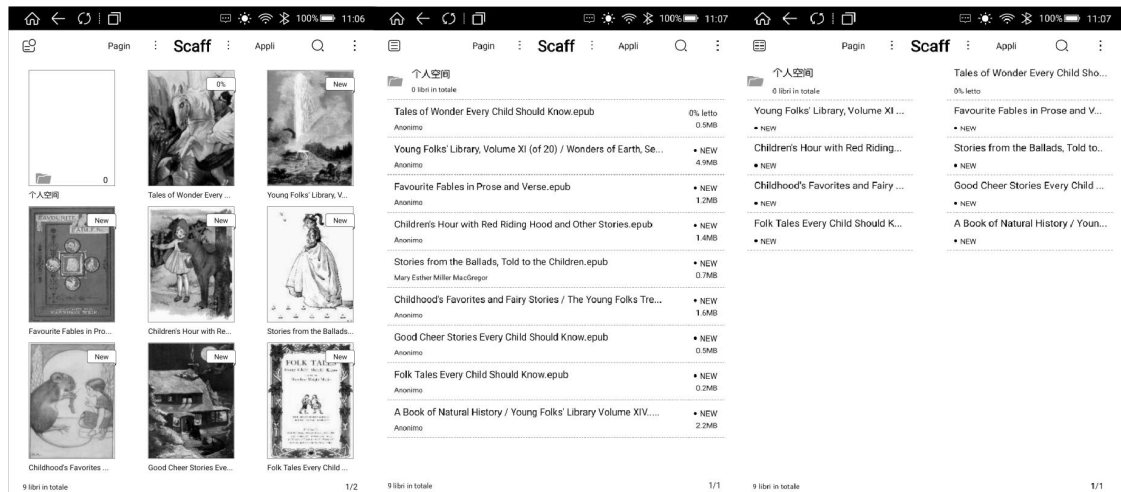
100% 11:06

Pagin : Scaff : Appli

0%

New

0

个人空间

Tales of Wonder Every ...

Young Folks' Library, V...

New

New

Favourite Fables in Pro...

Children's Hour with Re...

Stories from the Ballads...

New

New

New

FOLK TALES

Childhood's Favorites ...

Good Cheer Stories Eve...

Folk Tales Every Child ...

9 libri in totale

1/2

100% 11:07

Pagin : Scaff : Appli

个人空间
0 libri in totale

Tales of Wonder Every Child Should Know.epub
Anonimo
0% letto
0.5MB

Young Folks' Library, Volume XI (of 20) / Wonders of Earth, Se...
Anonimo
• NEW
4.9MB

Favourite Fables in Prose and Verse.epub
Anonimo
• NEW
1.2MB

Children's Hour with Red Riding Hood and Other Stories.epub
Anonimo
• NEW
1.4MB

Stories from the Ballads, Told to the Children.epub
Mary Esther Miller MacGregor
• NEW
0.7MB

Childhood's Favorites and Fairy Stories / The Young Folks Tre...
Anonimo
• NEW
1.6MB

Good Cheer Stories Every Child Should Know.epub
Anonimo
• NEW
0.5MB

Folk Tales Every Child Should Know.epub
Anonimo
• NEW
0.2MB

A Book of Natural History / Young Folks' Library Volume XIV.....
Anonimo
• NEW
2.2MB

9 libri in totale

1/1

100% 11:07

Pagin : Scaff : Appli

个人空间
0 libri in totale

Tales of Wonder Every Child Sho...
0% letto

Young Folks' Library, Volume XI ...
• NEW

Favourite Fables in Prose and V...
• NEW

Children's Hour with Red Riding...
• NEW

Stories from the Ballads, Told to..
• NEW

Childhood's Favorites and Fairy ...
• NEW

Good Cheer Stories Every Child ...
• NEW

Folk Tales Every Child Should K...
• NEW

A Book of Natural History / Youn...
• NEW

9 libri in totale

1/1